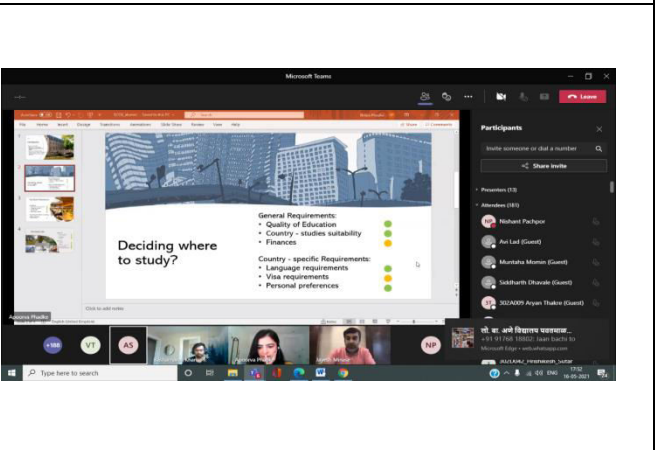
Microsoft Teams

Leave

Participants

Invite someone or dial a number

Share invite

Presenters (13)

Attendees (181)

NP Nishant Pachpor

Avi Lad (Guest)

Muntaha Momin (Guest)

Siddharth Dhavale (Guest)

302A009 Aryan Thakre (Guest)

Deciding where to study?

General Requirements:
• Quality of Education
• Country - studies suitability
• Finances

Country - specific Requirements:
• Language requirements
• Visa requirements
• Personal preferences

Click to add notes

Apoorva Phadke

+188

VT

AS

NP

लो. बा. अने विद्यालय महासभा...
+91 91768 18802: Ivan bachi to
Microsoft Edge • web.whatsapp.com

Type here to search

ENG

17:02
16-05-2021